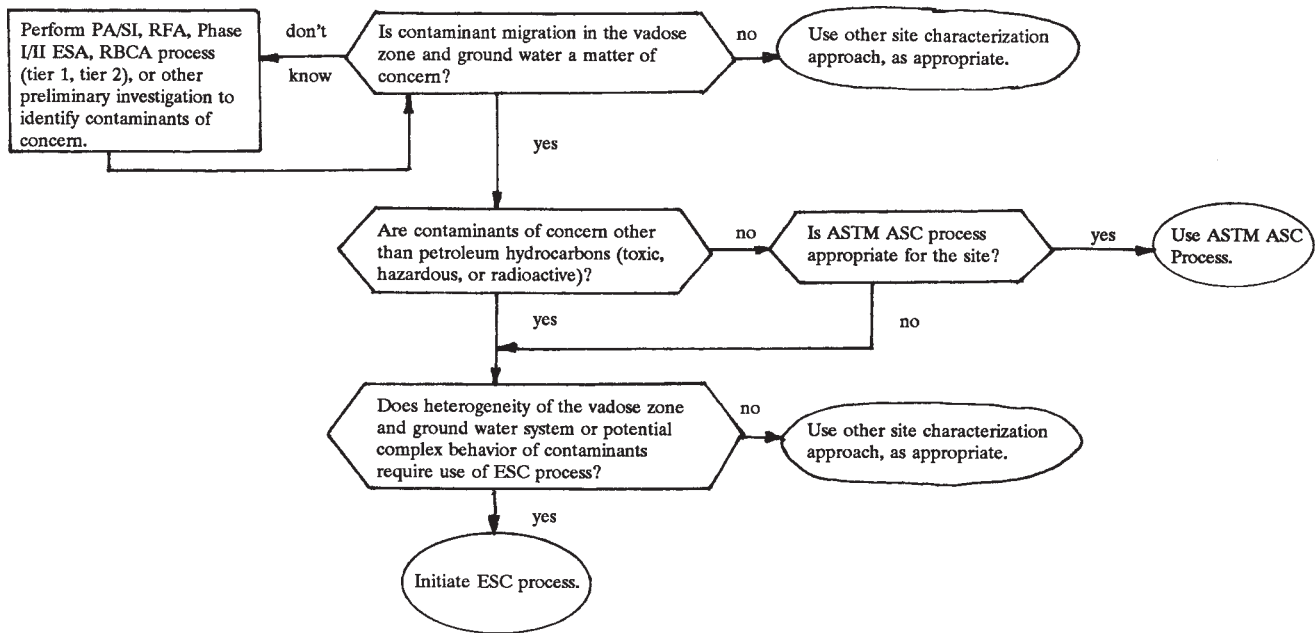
Perform PA/SI, RFA, Phase I/II ESA, RBCA process (tier 1, tier 2), or other preliminary investigation to identify contaminants of concern.

don't know

Is contaminant migration in the vadose zone and ground water a matter of concern?

no

Use other site characterization approach, as appropriate.

yes

Are contaminants of concern other than petroleum hydrocarbons (toxic, hazardous, or radioactive)?

no

Is ASTM ASC process appropriate for the site?

yes

Use ASTM ASC Process.

yes

no

Does heterogeneity of the vadose zone and ground water system or potential complex behavior of contaminants require use of ESC process?

no

Use other site characterization approach, as appropriate.

yes

Initiate ESC process.